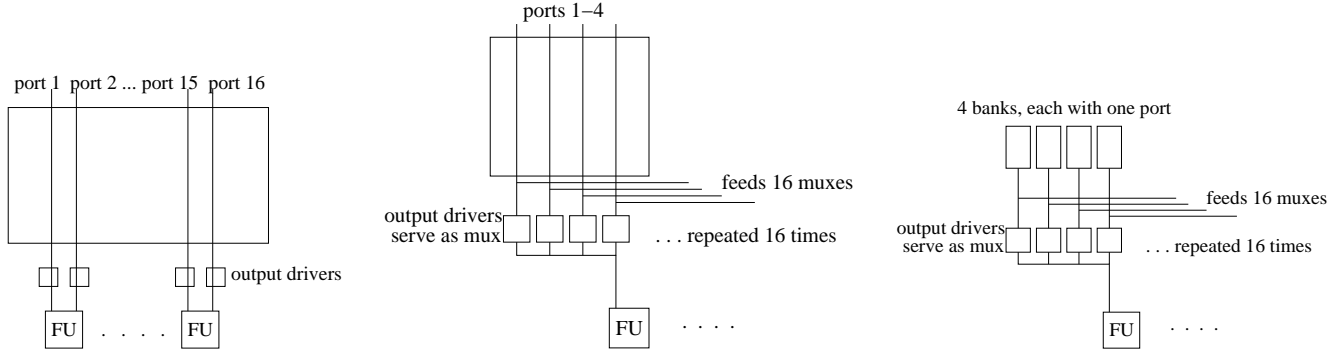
port 1 port 2 ... port 15 port 16

output drivers

FU . . . . FU

ports 1–4

feeds 16 muxes

output drivers serve as mux

. . . repeated 16 times

FU . . . .

4 banks, each with one port

feeds 16 muxes

output drivers serve as mux

. . . repeated 16 times

FU . . . .